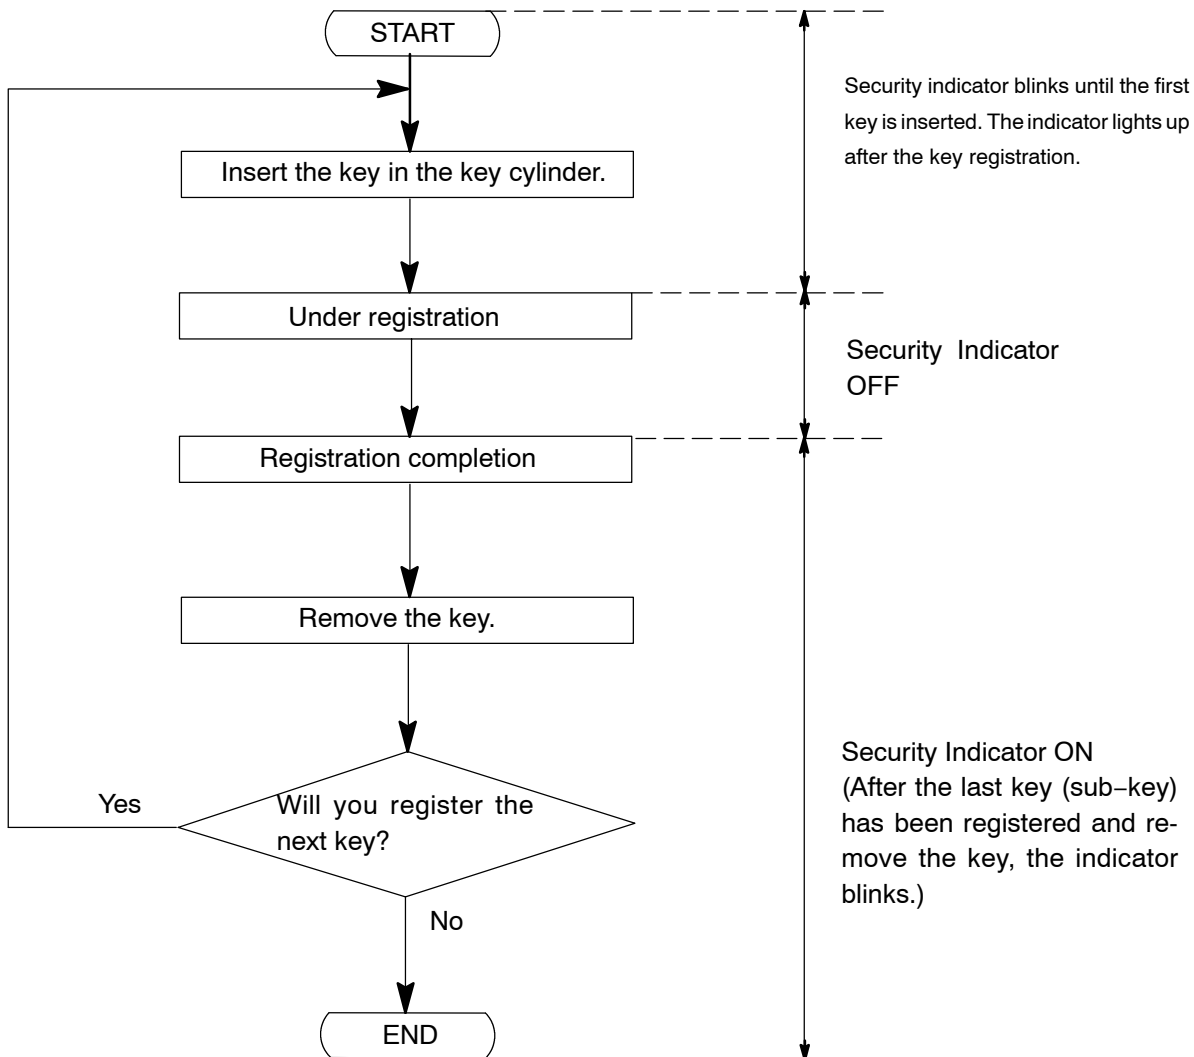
START

Security indicator blinks until the first key is inserted. The indicator lights up after the key registration.

Insert the key in the key cylinder.

Under registration

Security Indicator OFF

Registration completion

Remove the key.

Yes

Will you register the next key?

No

Security Indicator ON (After the last key (sub−key) has been registered and remove the key, the indicator blinks.)

END